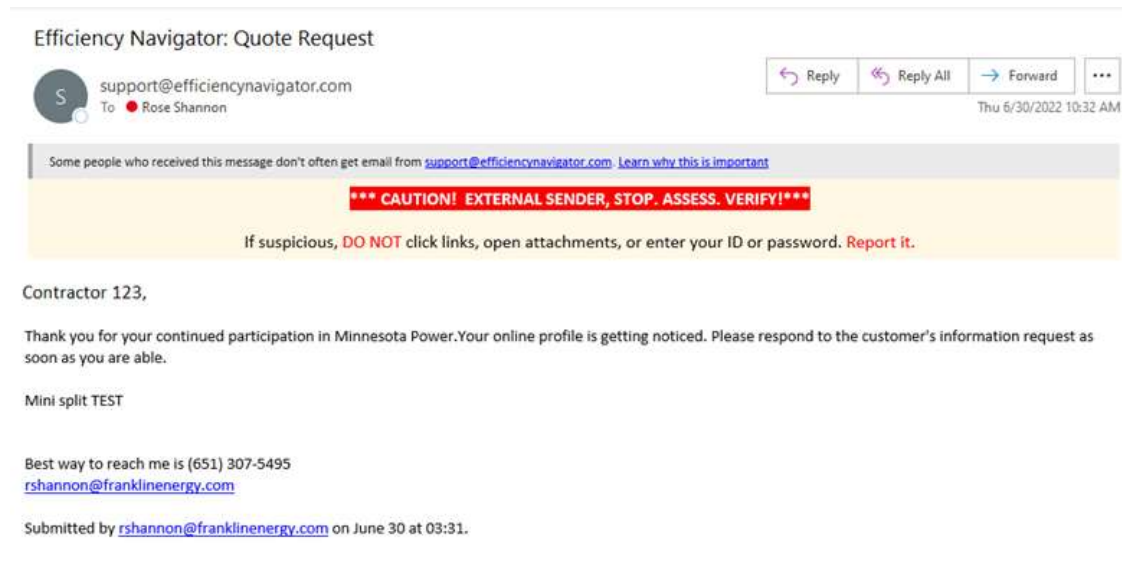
Efficiency Navigator: Quote Request

S

support@efficiencynavigator.com
To Rose Shannon

Reply | Reply All | Forward | ...

Thu 6/30/2022 10:32 AM

Some people who received this message don't often get email from support@efficiencynavigator.com. Learn why this is important

*** CAUTION! EXTERNAL SENDER, STOP. ASSESS. VERIFY!***

If suspicious, DO NOT click links, open attachments, or enter your ID or password. Report it.

Contractor 123,

Thank you for your continued participation in Minnesota Power.Your online profile is getting noticed. Please respond to the customer's information request as soon as you are able.

Mini split TEST

Best way to reach me is (651) 307-5495
rshannon@franklinenergy.com

Submitted by rshannon@franklinenergy.com on June 30 at 03:31.